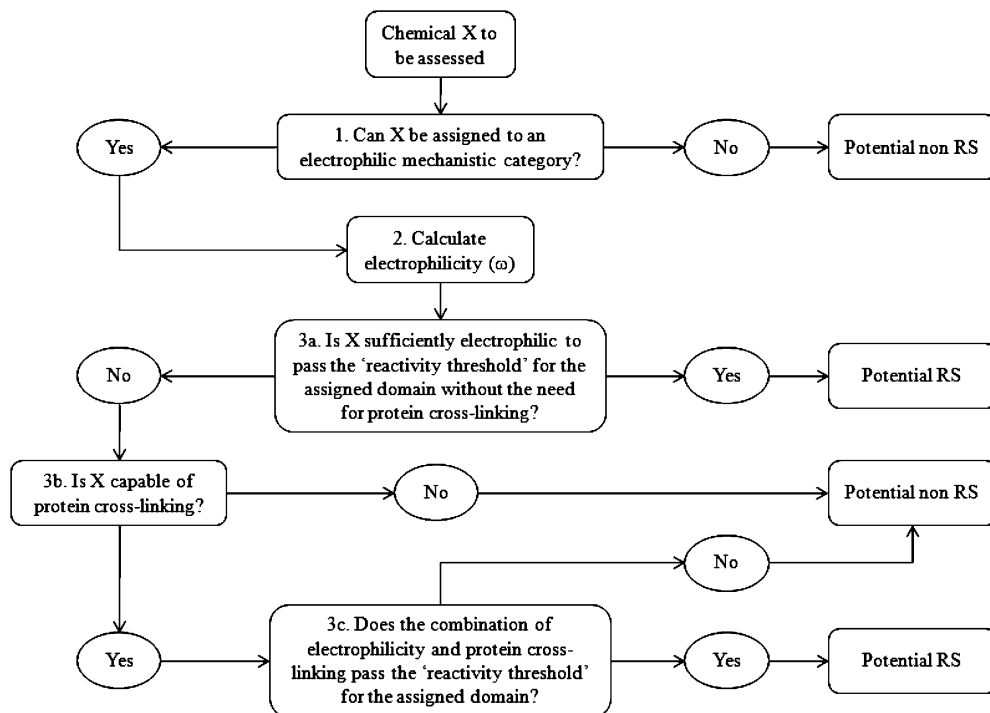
Chemical X to be assessed

Yes

1. Can X be assigned to an electrophilic mechanistic category?

No

Potential non RS

2. Calculate electrophilicity ($\omega$)

No

3a. Is X sufficiently electrophilic to pass the 'reactivity threshold' for the assigned domain without the need for protein cross-linking?

Yes

Potential RS

3b. Is X capable of protein cross-linking?

No

Potential non RS

No

Yes

3c. Does the combination of electrophilicity and protein cross-linking pass the 'reactivity threshold' for the assigned domain?

Yes

Potential RS